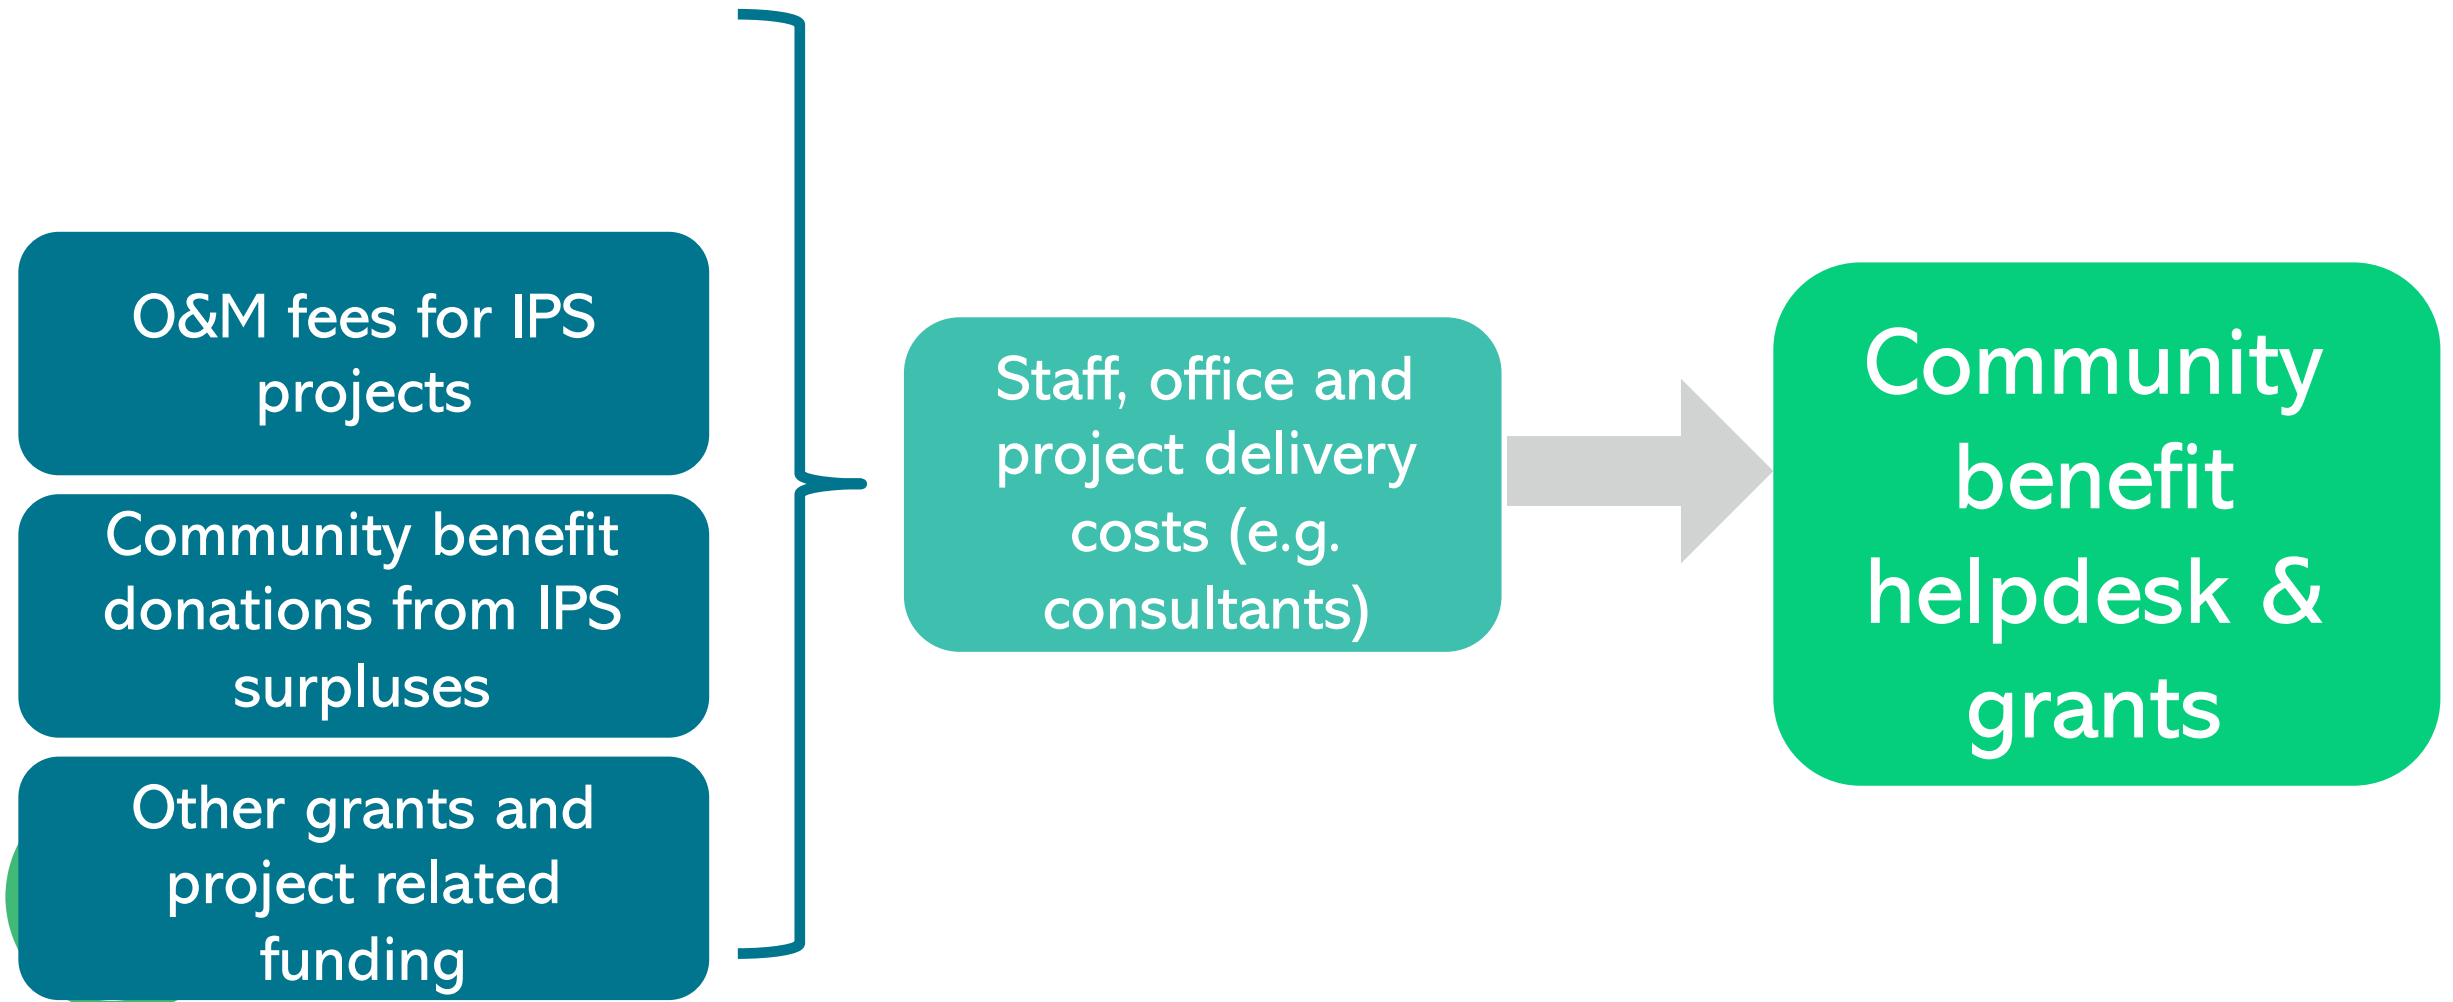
O&M fees for IPS projects

Community benefit donations from IPS surpluses

Other grants and project related funding

Staff, office and project delivery costs (e.g. consultants)

Community benefit helpdesk & grants